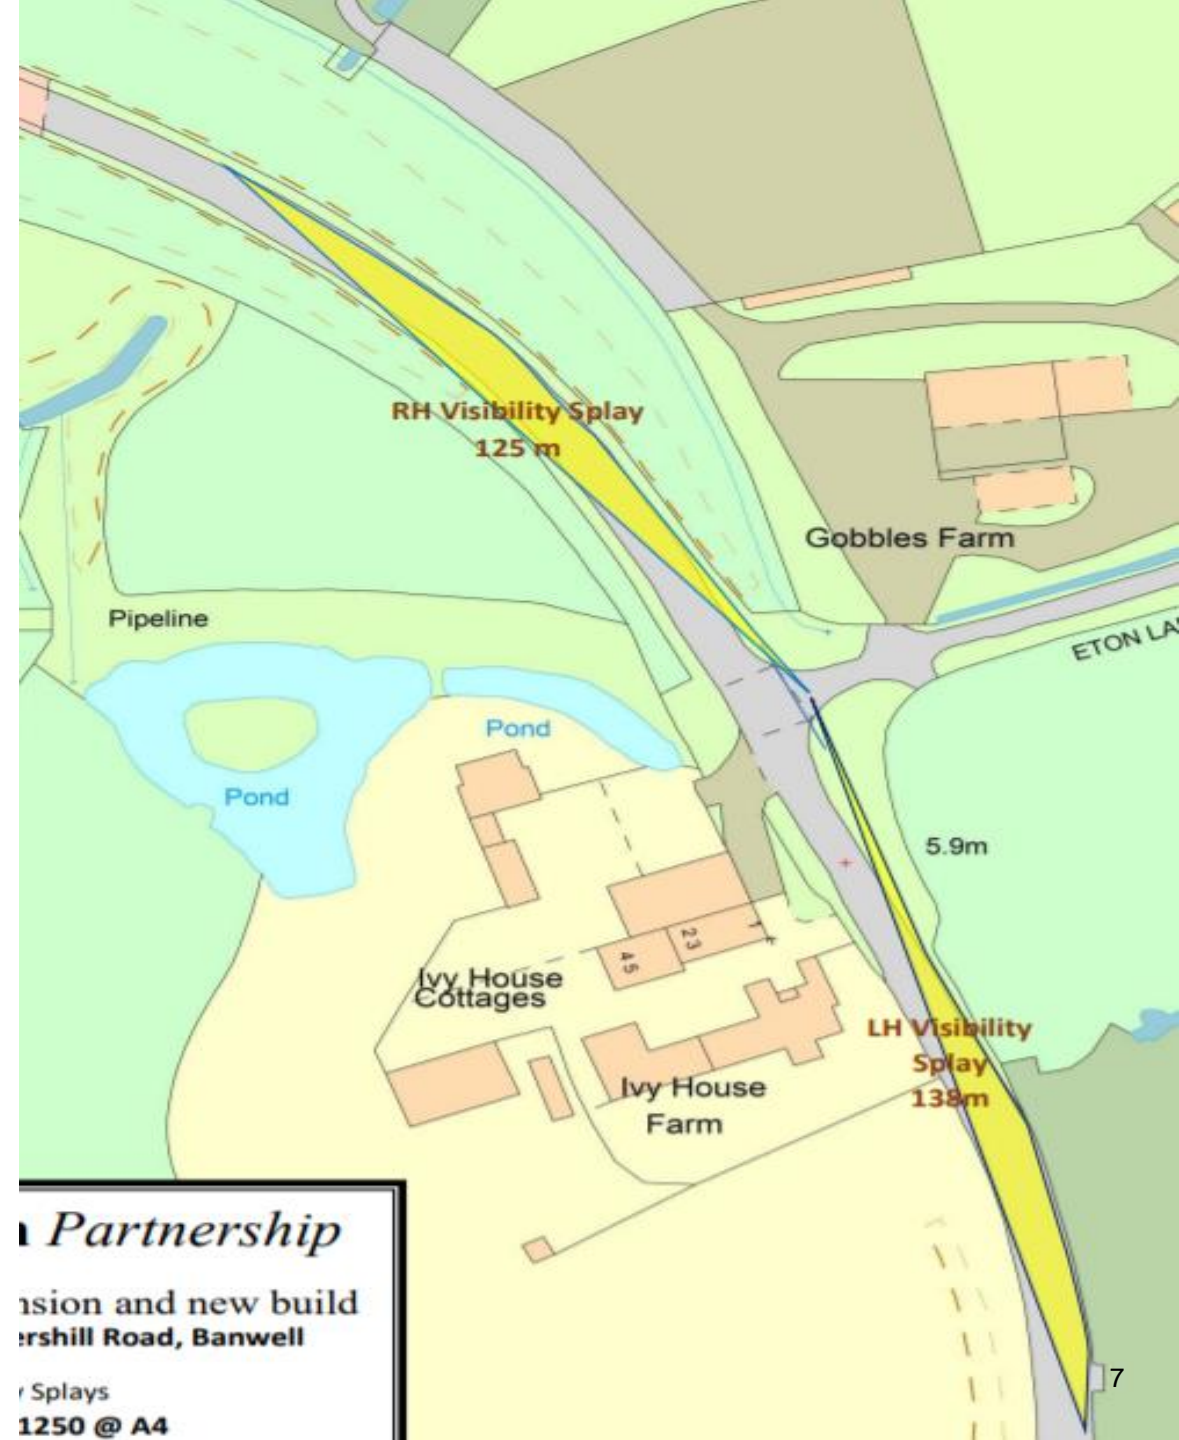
RH Visibility Splay
125 m

Gobbles Farm

Pipeline

ETON LA

Pond

Pond

5.9m

23

45

Ivy House Cottages

LH Visibility Splay 138m

Ivy House Farm

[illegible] Partnership

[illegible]nsion and new build
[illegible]rshill Road, Banwell

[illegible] Splays
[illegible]1250 @ A4

7